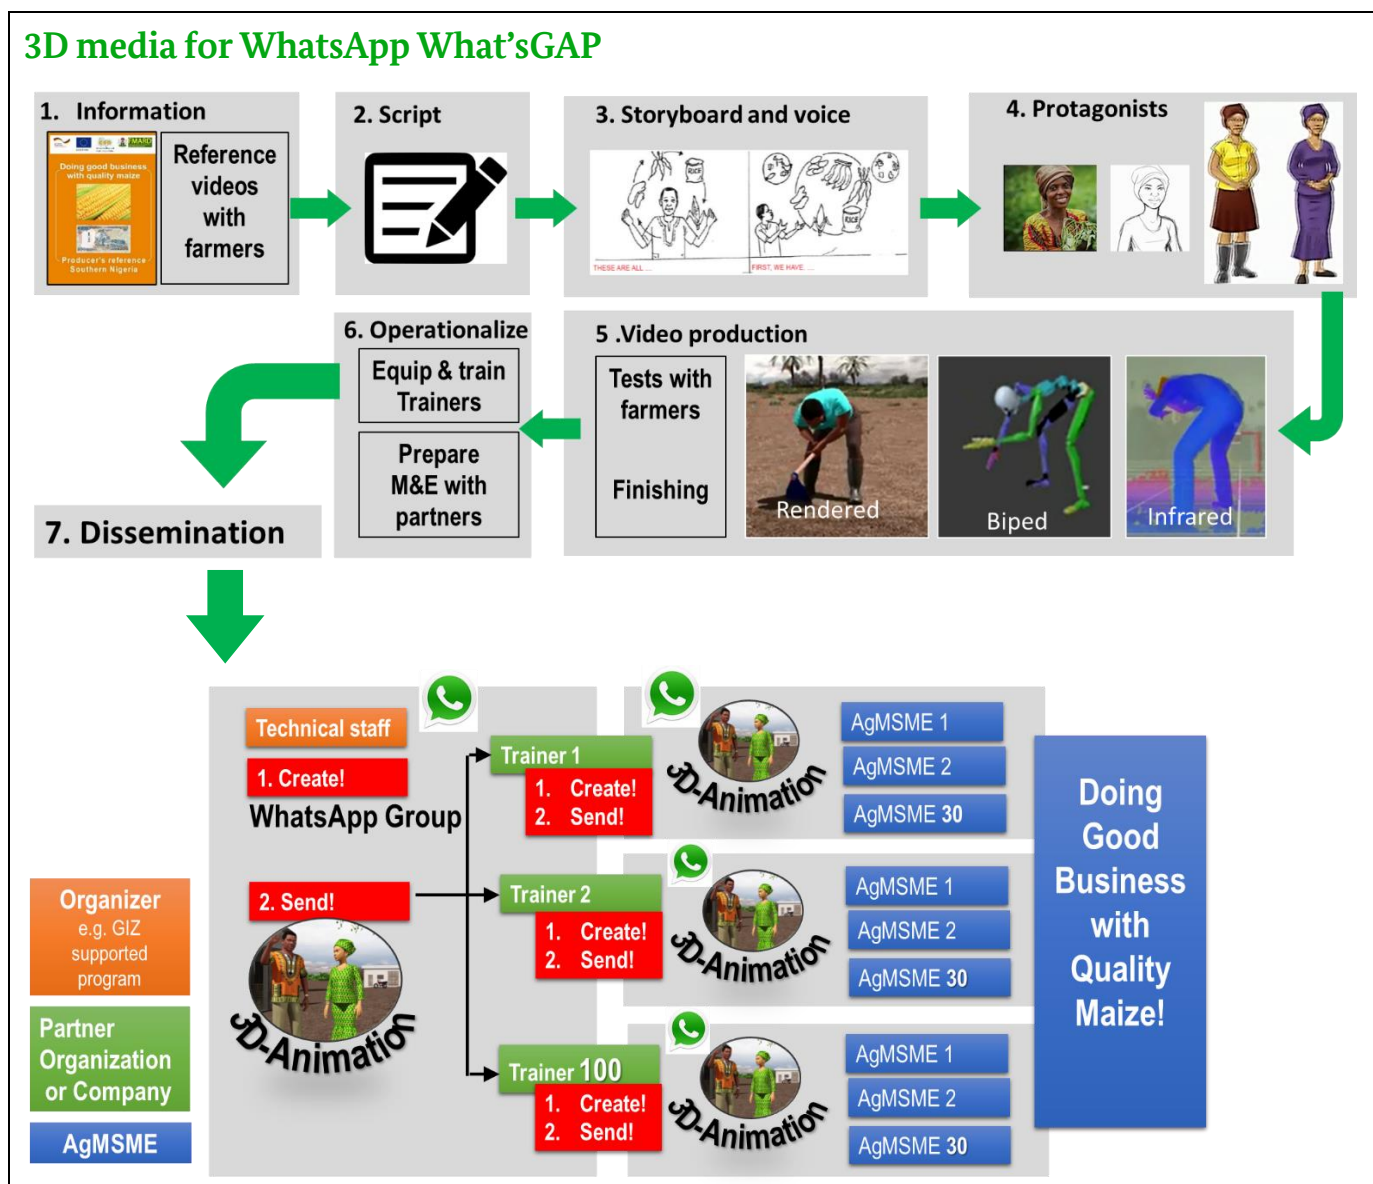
3D media for WhatsApp What'sGAP

1. Information

Doing good business with quality maize

Producer's reference Southern Nigeria

Reference videos with farmers

2. Script

3. Storyboard and voice

THESE ARE ALL ...

FIRST, WE HAVE ...

4. Protagonists

6. Operationalize

Equip & train Trainers

Prepare M&E with partners

5 .Video production

Tests with farmers

Finishing

Rendered

Biped

Infrared

7. Dissemination

Technical staff

1. Create!

WhatsApp Group

2. Send!

3D-Animation

Trainer 1
1. Create!
2. Send!

3D-Animation

AgMSME 1
AgMSME 2
AgMSME 30

Trainer 2
1. Create!
2. Send!

3D-Animation

AgMSME 1
AgMSME 2
AgMSME 30

Trainer 100
1. Create!
2. Send!

3D-Animation

AgMSME 1
AgMSME 2
AgMSME 30

Doing Good Business with Quality Maize!

Organizer e.g. GIZ supported program

Partner Organization or Company

AgMSME